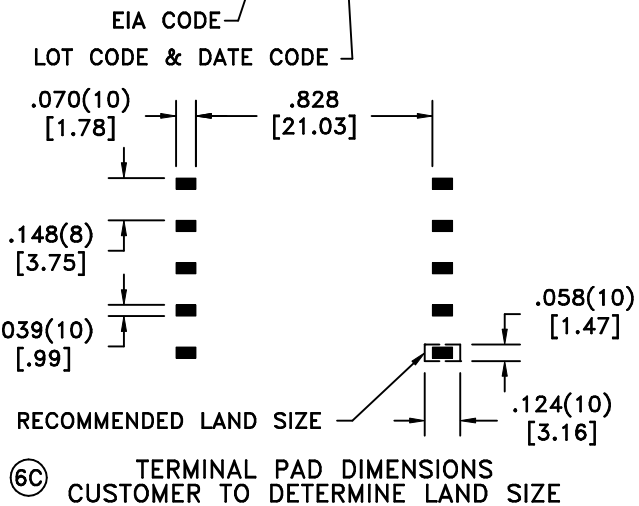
EIA CODE
LOT CODE & DATE CODE

.070(10)
[1.78]

.828
[21.03]

.148(8)
[3.75]

039(10)
[.99]

.058(10)
[1.47]

RECOMMENDED LAND SIZE

.124(10)
[3.16]

6C TERMINAL PAD DIMENSIONS
CUSTOMER TO DETERMINE LAND SIZE